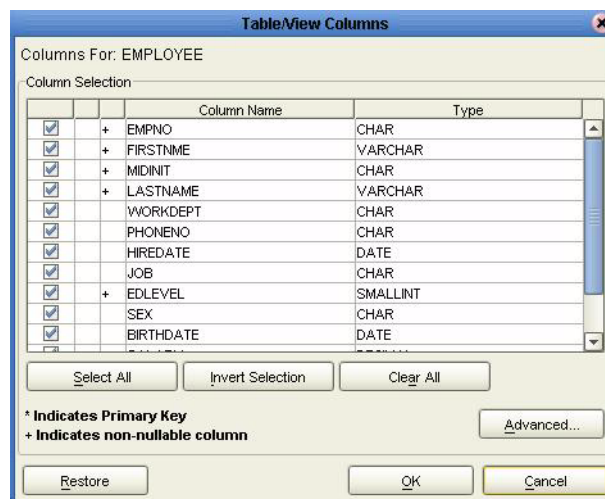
Table/View Columns

Columns For: EMPLOYEE

Column Selection

|  |  |  | Column Name | Type |
|---|---|---|---|---|
| ☑ |  | + | EMPNO | CHAR |
| ☑ |  | + | FIRSTNME | VARCHAR |
| ☑ |  | + | MIDINIT | CHAR |
| ☑ |  | + | LASTNAME | VARCHAR |
| ☑ |  |  | WORKDEPT | CHAR |
| ☑ |  |  | PHONENO | CHAR |
| ☑ |  |  | HIREDATE | DATE |
| ☑ |  |  | JOB | CHAR |
| ☑ |  | + | EDLEVEL | SMALLINT |
| ☑ |  |  | SEX | CHAR |
| ☑ |  |  | BIRTHDATE | DATE |
| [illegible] |  |  | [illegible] | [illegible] |

Select All | Invert Selection | Clear All

* Indicates Primary Key
+ Indicates non-nullable column

Advanced...

Restore | OK | Cancel